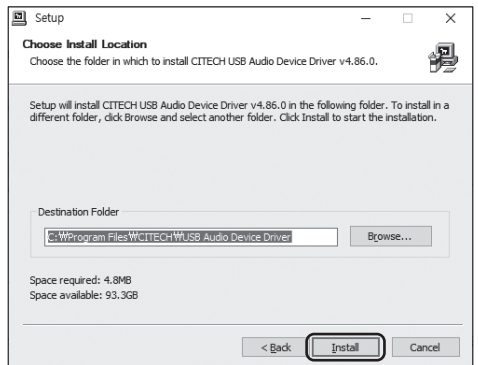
Setup

Choose Install Location

Choose the folder in which to install CITECH USB Audio Device Driver v4.86.0.

Setup will install CITECH USB Audio Device Driver v4.86.0 in the following folder. To install in a different folder, click Browse and select another folder. Click Install to start the installation.

Destination Folder

C:₩Program Files₩CITECH₩USB Audio Device Driver

Browse...

Space required: 4.8MB
Space available: 93.3GB

< Back

Install

Cancel